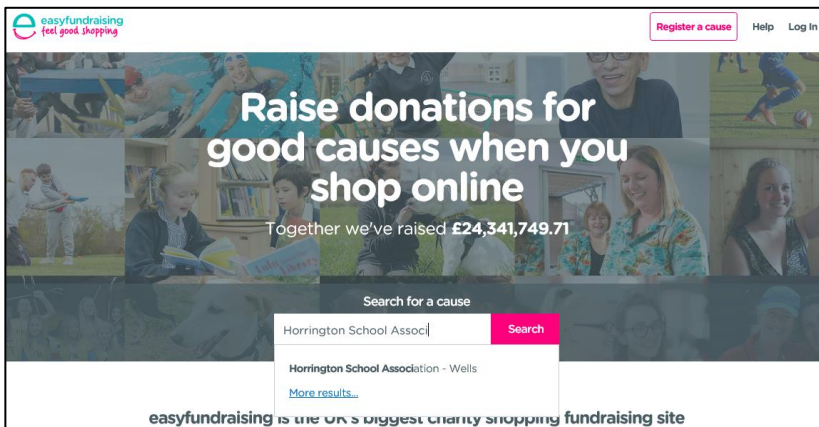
easyfundraising
feel good shopping

Register a cause Help Log In

Raise donations for good causes when you shop online

Together we've raised £24,341,749.71

Search for a cause

Horrington School Associ

Search

Horrington School Association - Wells

More results...

easyfundraising is the UK's biggest charity shopping fundraising site